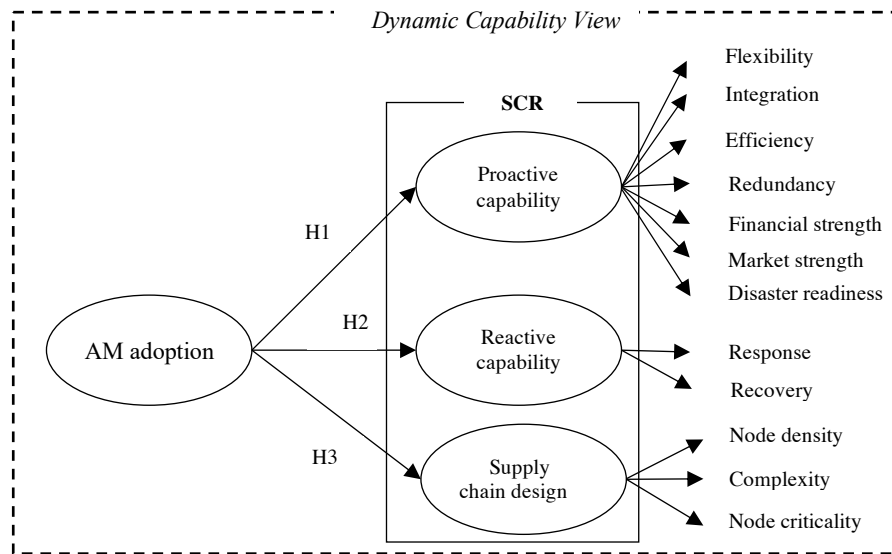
Dynamic Capability View

SCR

AM adoption

H1

H2

H3

Proactive capability

Reactive capability

Supply chain design

Flexibility
Integration
Efficiency
Redundancy
Financial strength
Market strength
Disaster readiness

Response
Recovery

Node density
Complexity
Node criticality